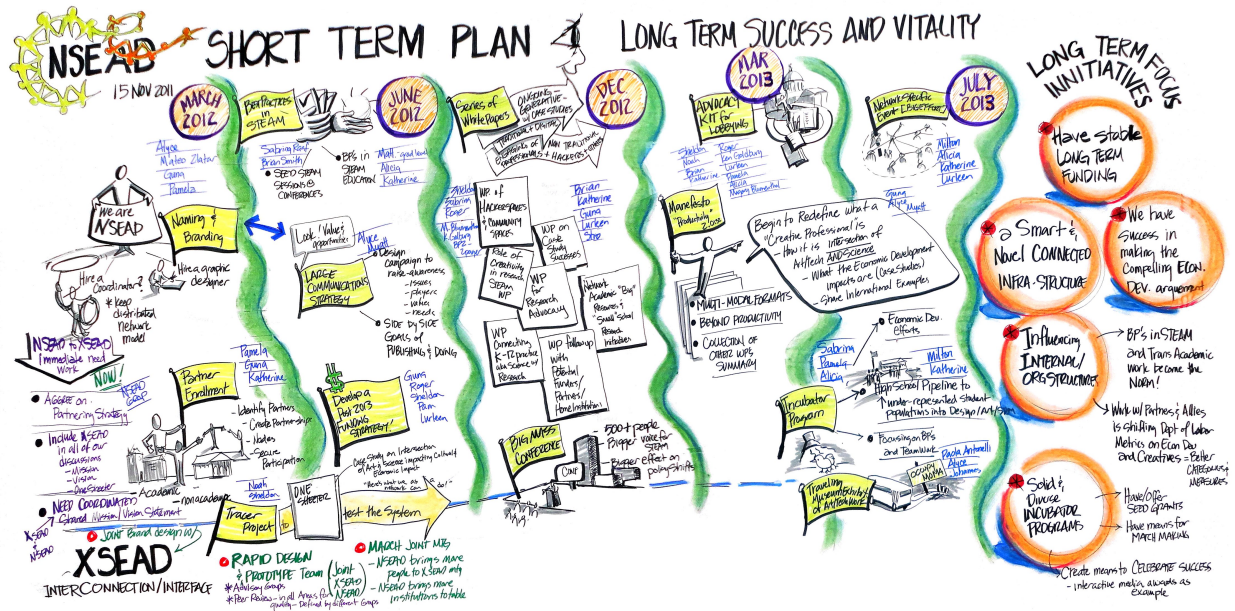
NSEAD
15 NOV 2011

SHORT TERM PLAN

LONG TERM SUCCESS AND VITALITY

MARCH 2012

Allyce
Mateo Zlatar
Guna
Pamela

We are NSEAD

Naming & Branding

Hire a Coordinator? * keep distributed network model

Hire a graphic designer

NSEAD to XSEAD Immediate need Work

NOW!

XSEAD Group

• Agree on Partnering Strategy

• Include XSEAD in all of our discussions – Mission – Vision – One Sheeter

• NEED COORDINATED Shared Mission / Vision Statement

Joint Brand design WG

XSEAD
NSEAD

XSEAD
INTERCONNECTION / INTERFACE

Best Practices in STEAM

Sabrina Raaf
Brian Smith

• SEED STEAM SESSIONS @ CONFERENCES

• BP's in STEAM EDUCATION

Matt – grad level
Allicia
Katherine

JUNE 2012

Look! Value! opportunities

Allyce Myatt

LARGE COMMUNICATIONS STRATEGY

• Design Campaign to raise awareness – issues – players – values – needs

• SIDE BY SIDE GOALS of PUBLISHING & DOING

Partner Enrollment

Pamela
Guna
Katherine

– Identify Partners
– Create Partnership – Nodes
– Secure Participation

Academic – non academic

Develop a Post 2013 FUNDING STRATEGY!

Guna
Roger
Sheldon
Pam
Lurleen

One Study on Intersection of Arts & Science Impacting Cultural & Economic Impacts

"Must also be about a network can do!"

Noah
Sheldon

Tracer Project

to

ONE SHEETER

test the System

RAPID DESIGN & PROTOTYPE Team (Joint XSEAD NSEAD)
* Advisory Groups
* Peer Reviews – in all Areas for quality – Defined by different Groups

MARCH Joint MTG
– NSEAD brings more people to XSEAD mtg
– NSEAD brings more institutions to table

Series of White Papers

ONGOING – GENERATIVE w/ CASE STUDIES

TRADITIONAL & CREATIVE STAKEHOLDERS & NON TRADITIONAL COLLABORATIONS & HACKERSPACES

DEC 2012

Sheldon
Sabrina
Roger

WP of Hackerspaces & Community Space

M. Bhattacharya
K. Gallery BP's
Example

Role of Creativity in research STEAM WP

WP on Case Study Successes

Brian
Katherine
Guna
Lurleen
Steve

WP for Research Advocacy

Network Academic "Big" Research & Small School Research Initiatives

WP Connecting K-12 practice w/ Science of Research

WP followup with Potential Funders / Partners / Home Institutions

BIG NAMES CONFERENCE

CONF

– 500+ people
– Bigger voice for STEAM
– Bigger effect on policy shifts

MAR 2013

Advocacy Kit for Lobbying

Sheldon
Noah
Brian
Katherine

Roger
Ken Goldberg
Lurleen
Pamela
Allicia
Meghan Blumenthal

Manifesto Productivity 2.0

Guna
Allyce Myatt

Begin to Redefine what a "Creative Professional" is
– How it is intersection of Art/Tech AND SCIENCE
– What the Economic Development impacts are (case studies)
– Share International Examples

• MULTI-MODAL FORMATS
• BEYOND PRODUCTIVITY
• COLLECTION OF OTHER WPS SUMMARY

Sabrina
Pamela
Allicia

Milton
Katherine

Incubator Program

• Economic Dev. Efforts
• High School Pipeline to under-represented student populations into Design/Art/STEM
• Focusing on BP's and Teamwork

Traveling Museum Exhibit of Artwork

Paola Antonelli
Allyce
Johannes

JULY 2013

Network-Specific Event – ENGAGEMENT

Milton
Allicia
Katherine
Lurleen

LONG TERM FOCUS INNITIATIVES

Have stable LONG TERM FUNDING

a Smart & Novel CONNECTED INFRA-STRUCTURE

We have success in making the Compelling ECON. DEV. argument

Influencing INTERNAL / ORG STRUCTURES

– BP's in STEAM and Trans Academic work become the Norm!

– Work w/ Partners & Allies in shifting Dept of Labor Metrics on Econ Dev and Creatives = Better CATEGORIES / MEASURES

Solid & Diverse INCUBATOR PROGRAMS

– Have/offer SEED GRANTS
– Have means for MATCH MAKING

– Create means to CELEBRATE SUCCESS
– interactive media awards as example